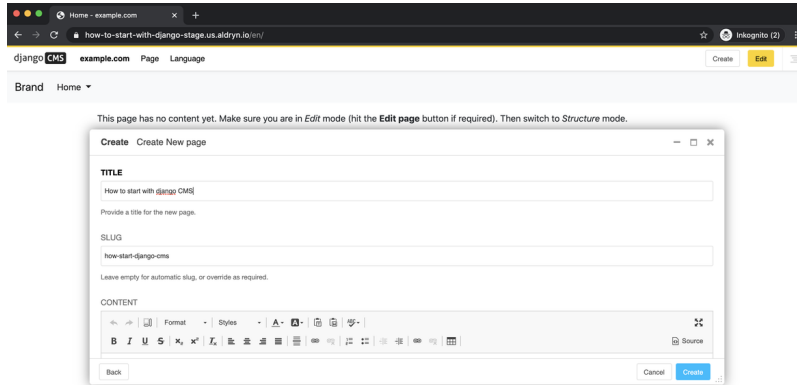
Home - example.com

how-to-start-with-django-stage.us.aldryn.io/en/

Inkognito (2)

django CMS example.com Page Language

Create Edit

Brand Home

This page has no content yet. Make sure you are in *Edit* mode (hit the **Edit page** button if required). Then switch to *Structure* mode.

Create Create New page

TITLE

How to start with django CMS

Provide a title for the new page.

SLUG

how-start-django-cms

Leave empty for automatic slug, or override as required.

CONTENT

Format Styles

B I U S $x_2$ $x^2$ $I_x$

Source

Back

Cancel Create